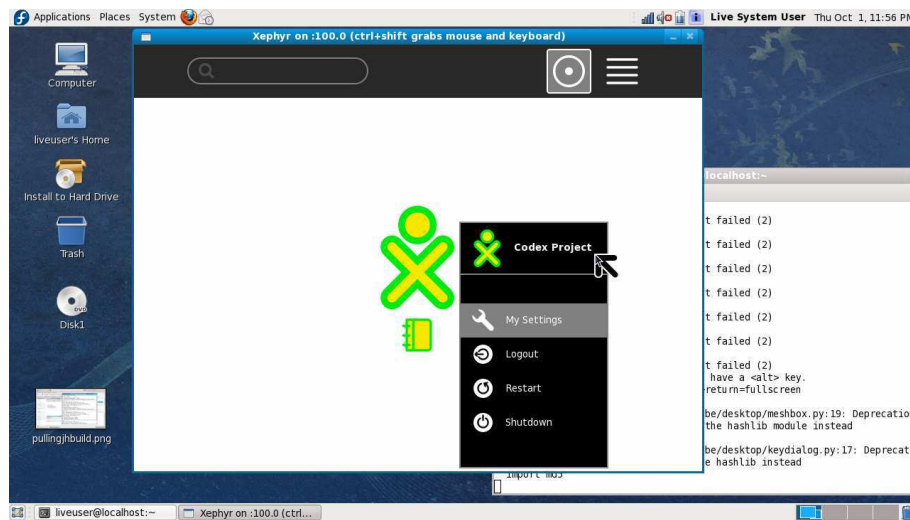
Applications Places System

Live System User Thu Oct 1, 11:56 PM

Computer

liveuser's Home

Install to Hard Drive

Trash

DVD

Disk1

pullingjhbuild.png

Xephyr on :100.0 (ctrl+shift grabs mouse and keyboard)

Codex Project

My Settings

Logout

Restart

Shutdown

localhost:~

t failed (2)

t failed (2)

t failed (2)

t failed (2)

t failed (2)

t failed (2)

t failed (2)
have a <alt> key.
return=fullscreen

be/desktop/meshbox.py:19: Deprecatio
the hashlib module instead

be/desktop/keydialog.py:17: Deprecat
e hashlib instead

import md5

liveuser@localhost:~

Xephyr on :100.0 (ctrl...